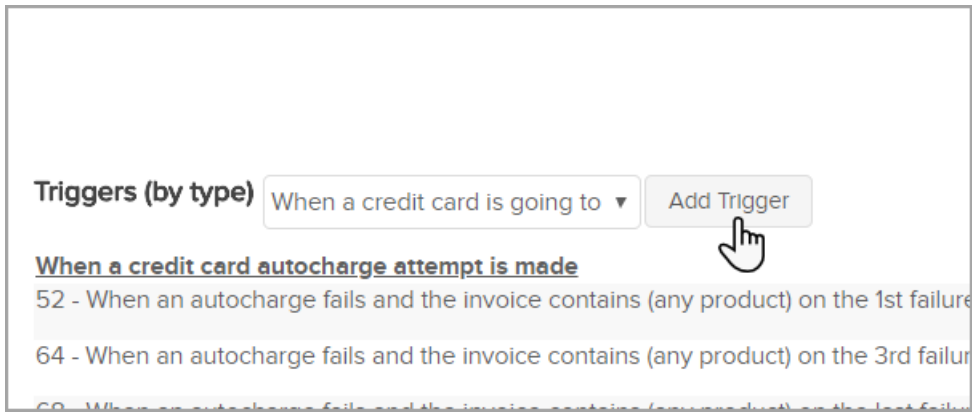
Triggers (by type) When a credit card is going to ▼ Add Trigger

When a credit card autocharge attempt is made

52 - When an autocharge fails and the invoice contains (any product) on the 1st failure

64 - When an autocharge fails and the invoice contains (any product) on the 3rd failur

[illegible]